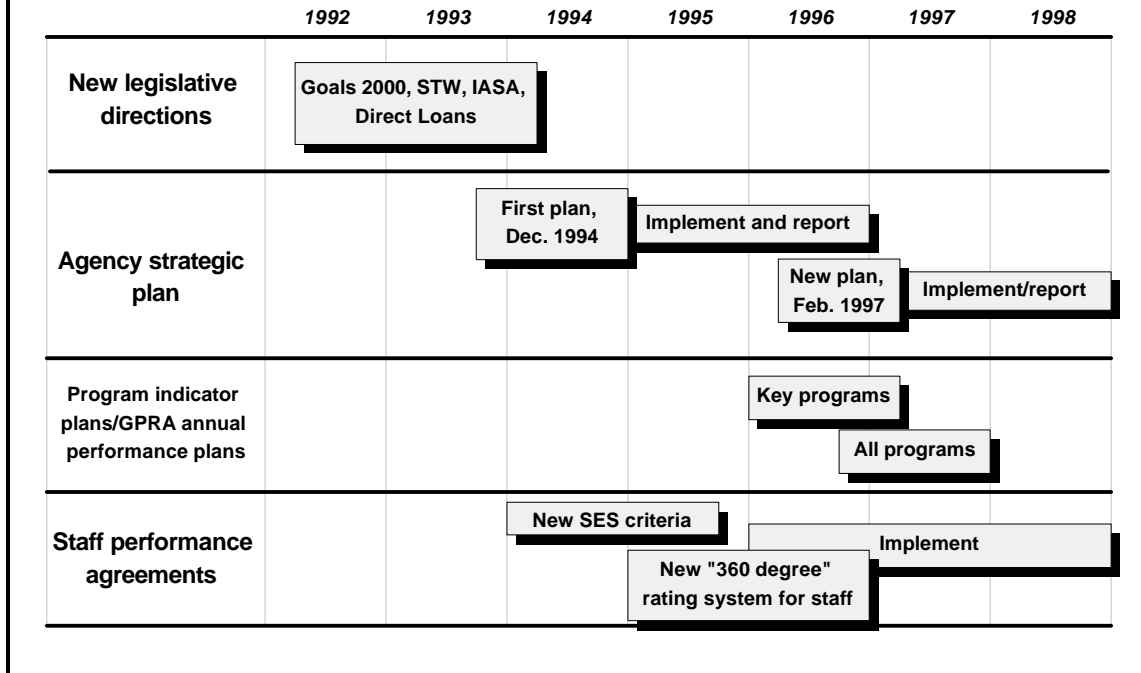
1992 1993 1994 1995 1996 1997 1998

New legislative directions

Goals 2000, STW, IASA, Direct Loans

Agency strategic plan

First plan, Dec. 1994

Implement and report

New plan, Feb. 1997

Implement/report

Program indicator plans/GPRA annual performance plans

Key programs

All programs

Staff performance agreements

New SES criteria

Implement

New "360 degree" rating system for staff